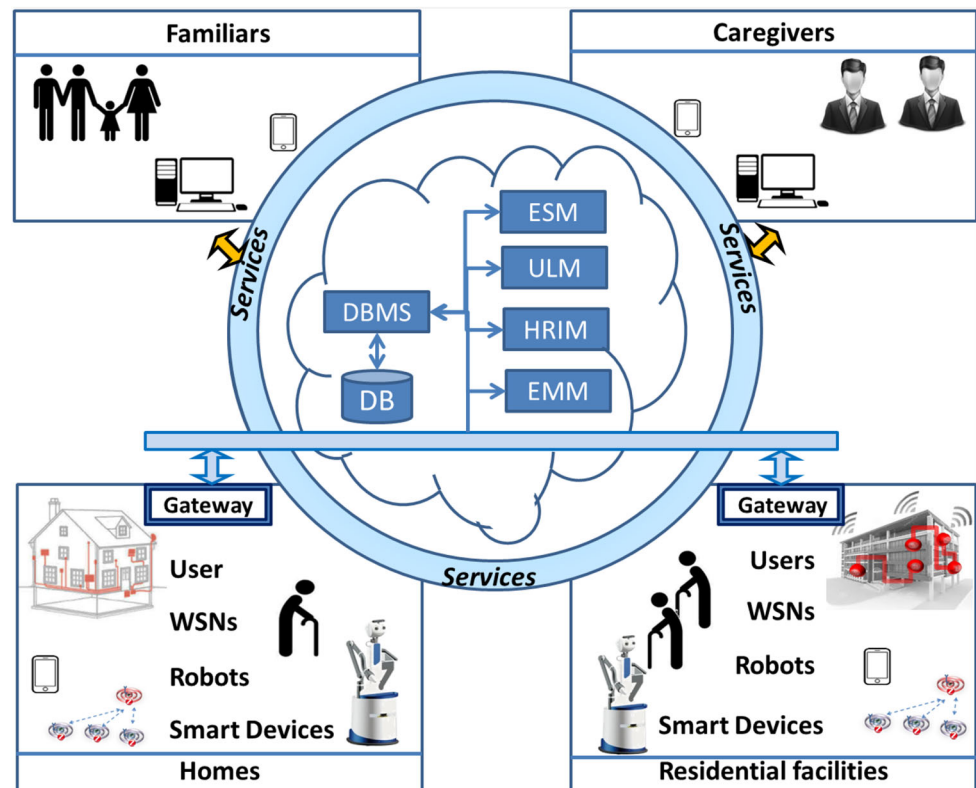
Familiars

Caregivers

Services

Services

DBMS

DB

ESM

ULM

HRIM

EMM

Gateway

User

WSNs

Robots

Smart Devices

Homes

Services

Gateway

Users

WSNs

Robots

Smart Devices

Residential facilities